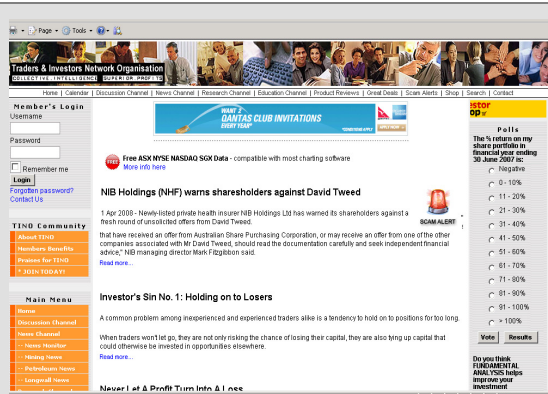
Page · Tools ·

Traders & Investors Network Organisation
COLLECTIVE INTELLIGENCE SUPERIOR PROFITS

Home | Calendar | Discussion Channel | News Channel | Research Channel | Education Channel | Product Reviews | Great Deals | Scam Alerts | Shop | Search | Contact

Member's Login
Username
Password
Remember me
Login
Forgotten password?
Contact Us

TINO Community
About TINO
Members Benefits
Praises for TINO
* JOIN TODAY!

Main Menu
Home
Discussion Channel
News Channel
-- News Monitor
-- Mining News
-- Petroleum News
-- Longwall News

WANT 2 QANTAS CLUB INVITATIONS EVERY YEAR?

Free ASX NYSE NASDAQ SGX Data - compatible with most charting software
More info here

NIB Holdings (NHF) warns shareholders against David Tweed

SCAM ALERT

1 Apr 2008 - Newly-listed private health insurer NIB Holdings Ltd has warned its shareholders against a fresh round of unsolicited offers from David Tweed.

that have received an offer from Australian Share Purchasing Corporation, or may receive an offer from one of the other companies associated with Mr David Tweed, should read the documentation carefully and seek independent financial advice," NIB managing director Mark Fitzgibbon said.

Read more...

Investor's Sin No. 1: Holding on to Losers

A common problem among inexperienced and experienced traders alike is a tendency to hold on to positions for too long.

When traders won't let go, they are not only risking the chance of losing their capital, they are also tying up capital that could otherwise be invested in opportunities elsewhere.

Read more...

Never Let A Profit Turn Into A Loss

estor
op

Polls
The % return on my share portfolio in financial year ending 30 June 2007 is:
Negative
0 - 10%
11 - 20%
21 - 30%
31 - 40%
41 - 50%
51 - 60%
61 - 70%
71 - 80%
81 - 90%
91 - 100%
> 100%
Vote Results

Do you think FUNDAMENTAL ANALYSIS helps improve your investment